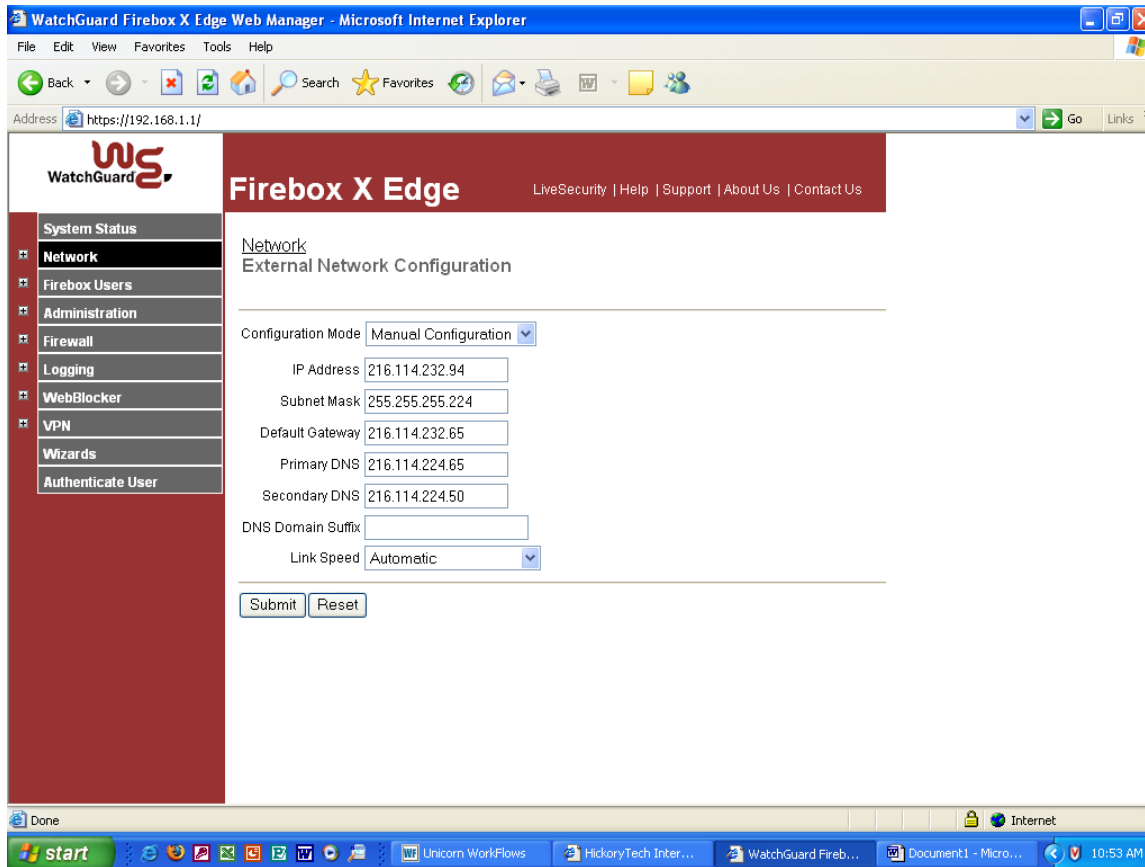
WatchGuard Firebox X Edge Web Manager - Microsoft Internet Explorer

File Edit View Favorites Tools Help

Back Search Favorites

Address https://192.168.1.1/ Go Links

WatchGuard

Firebox X Edge

LiveSecurity | Help | Support | About Us | Contact Us

System Status
Network
Firebox Users
Administration
Firewall
Logging
WebBlocker
VPN
Wizards
Authenticate User

Network
External Network Configuration

Configuration Mode Manual Configuration

IP Address 216.114.232.94

Subnet Mask 255.255.255.224

Default Gateway 216.114.232.65

Primary DNS 216.114.224.65

Secondary DNS 216.114.224.50

DNS Domain Suffix

Link Speed Automatic

Submit Reset

Done Internet

start Unicorn WorkFlows HickoryTech Inter... WatchGuard Fireb... Document1 - Micro... 10:53 AM